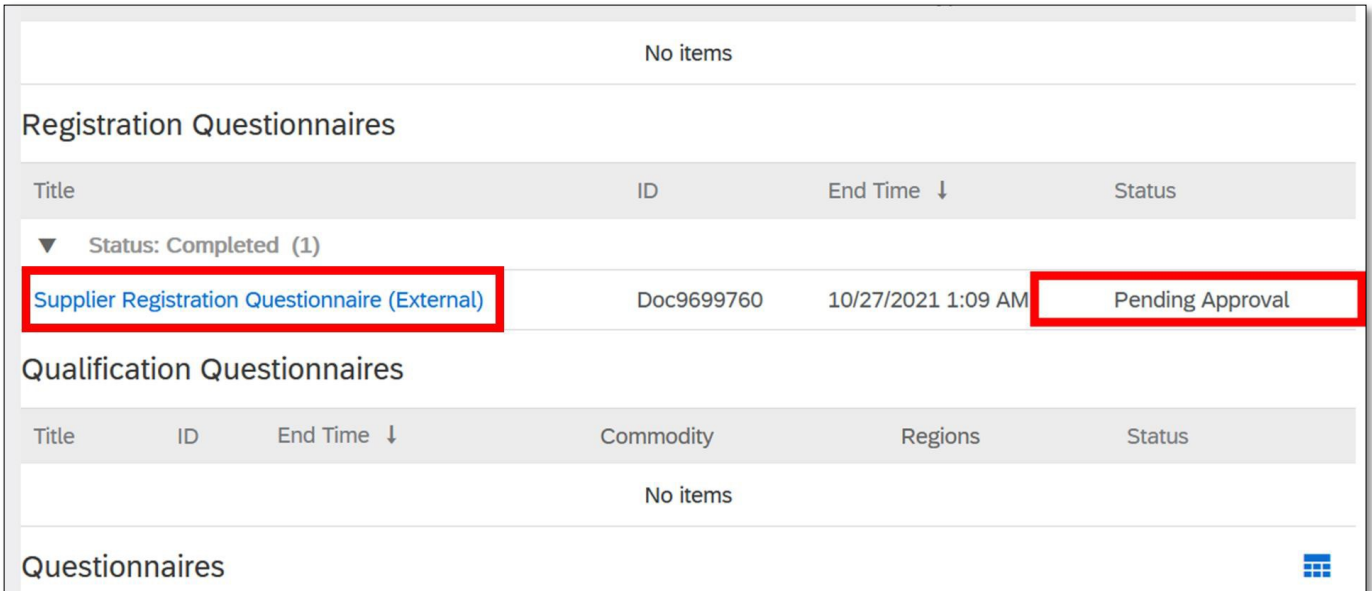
No items

Registration Questionnaires

| Title | ID | End Time ↓ | Status |
|---|---|---|---|
| ▼ Status: Completed (1) | | | |
| Supplier Registration Questionnaire (External) | Doc9699760 | 10/27/2021 1:09 AM | Pending Approval |

Qualification Questionnaires

| Title | ID | End Time ↓ | Commodity | Regions | Status |
|---|---|---|---|---|---|
| No items | | | | | |

Questionnaires